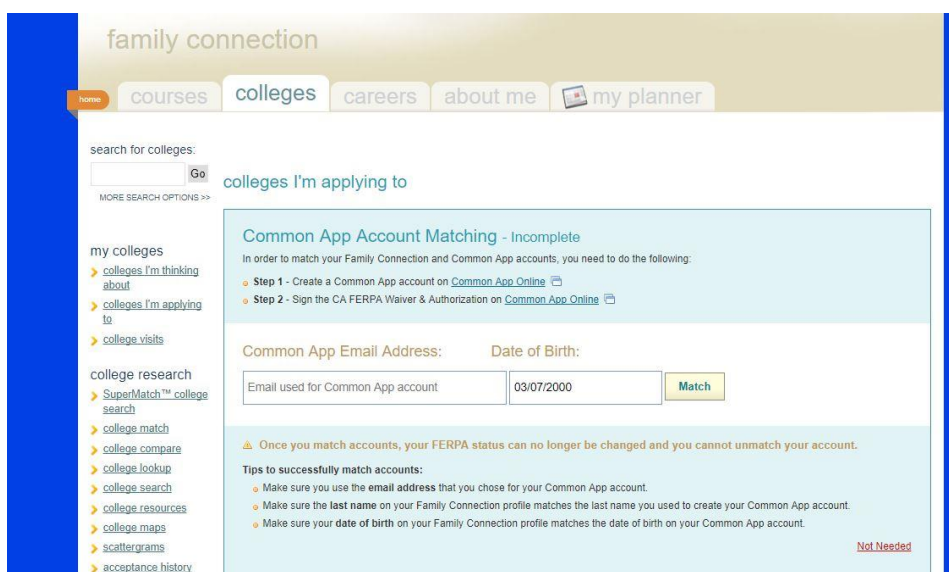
family connection

home courses colleges careers about me my planner

search for colleges:

Go

MORE SEARCH OPTIONS >>

my colleges

colleges I'm thinking about

colleges I'm applying to

college visits

college research

SuperMatch™ college search

college match

college compare

college lookup

college search

college resources

college maps

scattergrams

acceptance history

colleges I'm applying to

Common App Account Matching - Incomplete

In order to match your Family Connection and Common App accounts, you need to do the following:

Step 1 - Create a Common App account on Common App Online

Step 2 - Sign the CA FERPA Waiver & Authorization on Common App Online

Common App Email Address: Date of Birth:

Email used for Common App account 03/07/2000 Match

Once you match accounts, your FERPA status can no longer be changed and you cannot unmatch your account.

Tips to successfully match accounts:

Make sure you use the email address that you chose for your Common App account.

Make sure the last name on your Family Connection profile matches the last name you used to create your Common App account.

Make sure your date of birth on your Family Connection profile matches the date of birth on your Common App account.

Not Needed